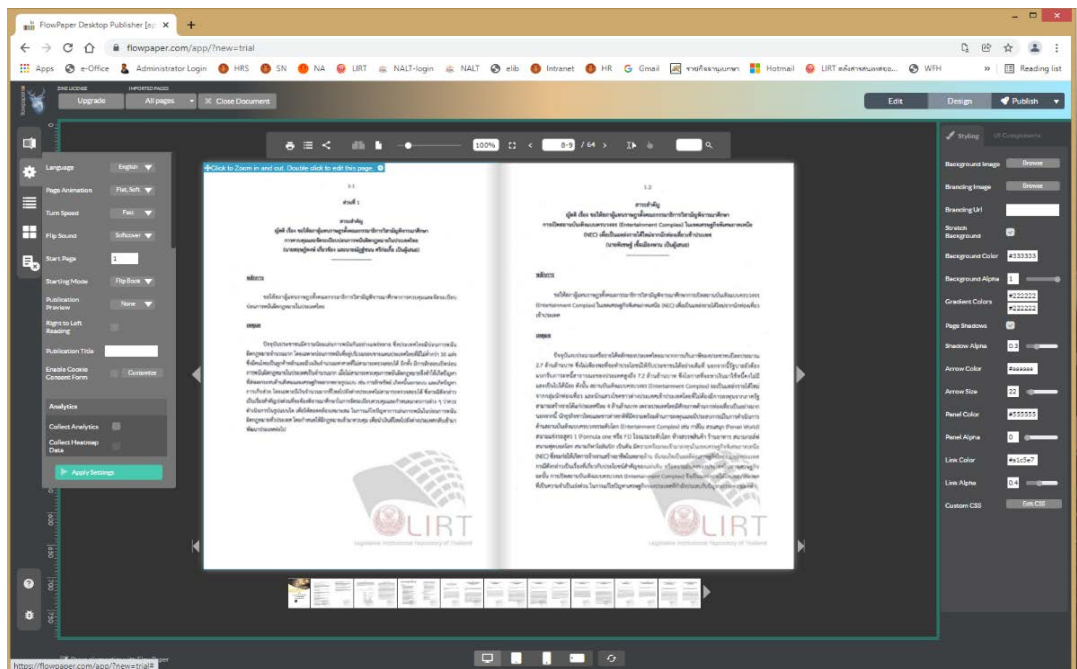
FlowPaper Desktop Publisher [ap ×

flowpaper.com/app/?new=trial

Apps e-Office Administrator Login HRS SN NA LIRT NALT-login NALT elib Intranet HR Gmail Hotmail WFH Reading list

Upgrade All pages Close Document

Edit Design Publish

Language English
Page Animation Flat, Soft
Turn Speed Fast
Flip Sound Softcover
Start Page 1
Starting Mode Flip Book
Publication Preview None
Right to Left Reading
Publication Title
Enable Cookie Consent Form Customize

Analytics
Collect Analytics
Collect Heatmap Data

Apply Settings

Click to Zoom in and out. Double click to edit this page.

100% 8-9 / 64

Styling UI Components

Background Image Browse
Branding Image Browse
Branding Url
Stretch Background
Background Color #333333
Background Alpha 1
Gradient Colors #222222 #222222
Page Shadows
Shadow Alpha 0.3
Arrow Color #aaaaaa
Arrow Size 22
Panel Color #555555
Panel Alpha 0
Link Color #e1c5e7
Link Alpha 0.4
Custom CSS Edit CSS

LIRT
Legislative Institutional Repository of Thailand

https://flowpaper.com/app/?new=trial#